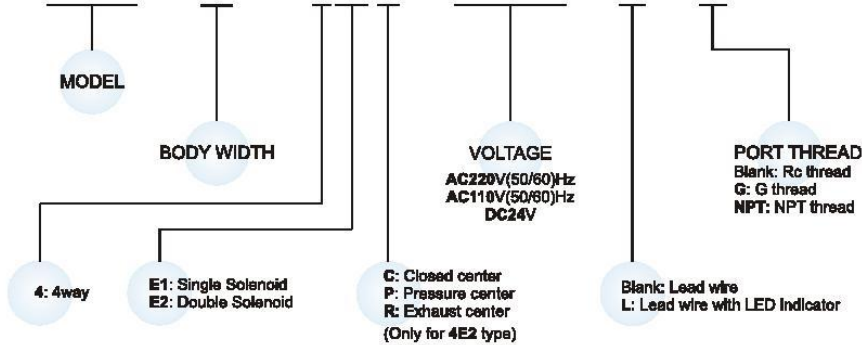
MODEL

BODY WIDTH

VOLTAGE
AC220V(50/60)Hz
AC110V(50/60)Hz
DC24V

PORT THREAD
Blank: Rc thread
G: G thread
NPT: NPT thread

4: 4way

E1: Single Solenoid
E2: Double Solenoid

C: Closed center
P: Pressure center
R: Exhaust center
(Only for 4E2 type)

Blank: Lead wire
L: Lead wire with LED indicator